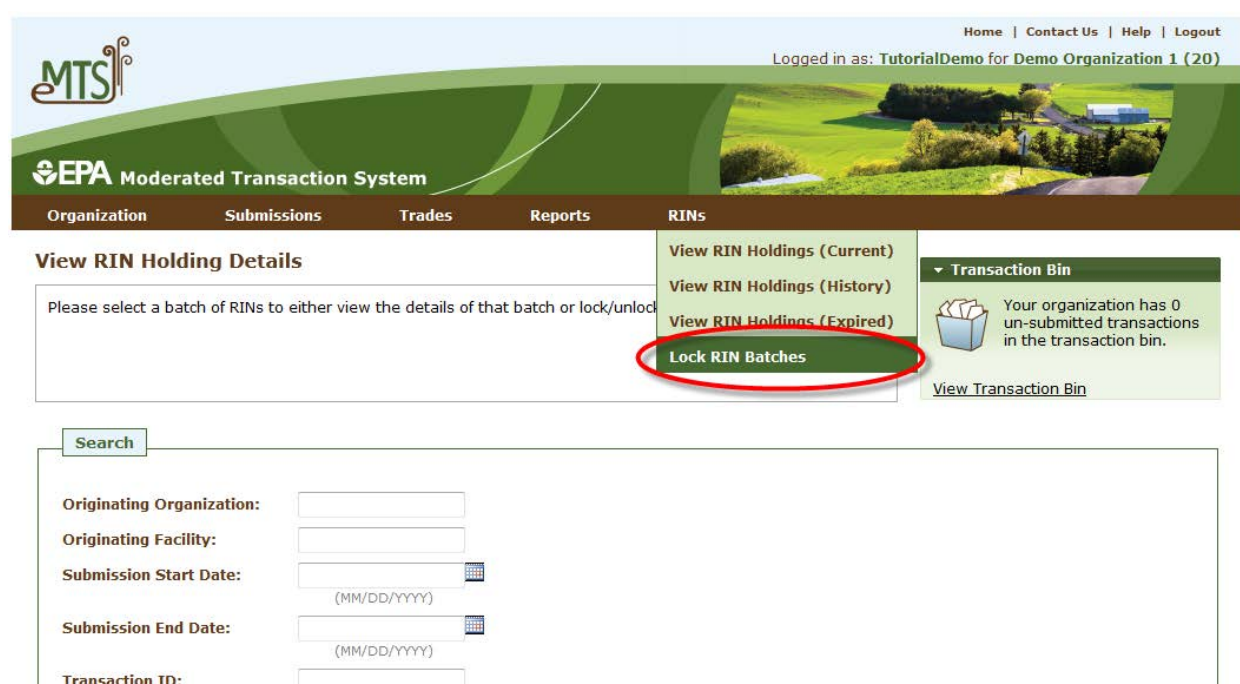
Home | Contact Us | Help | Logout
Logged in as: TutorialDemo for Demo Organization 1 (20)

MTS

EPA Moderated Transaction System

Organization Submissions Trades Reports RINs

View RIN Holdings (Current)
View RIN Holdings (History)
View RIN Holdings (Expired)
Lock RIN Batches

View RIN Holding Details

Please select a batch of RINs to either view the details of that batch or lock/unlock

▾ Transaction Bin
Your organization has 0 un-submitted transactions in the transaction bin.
View Transaction Bin

Search

Originating Organization:
Originating Facility:
Submission Start Date:
(MM/DD/YYYY)
Submission End Date:
(MM/DD/YYYY)
Transaction ID: